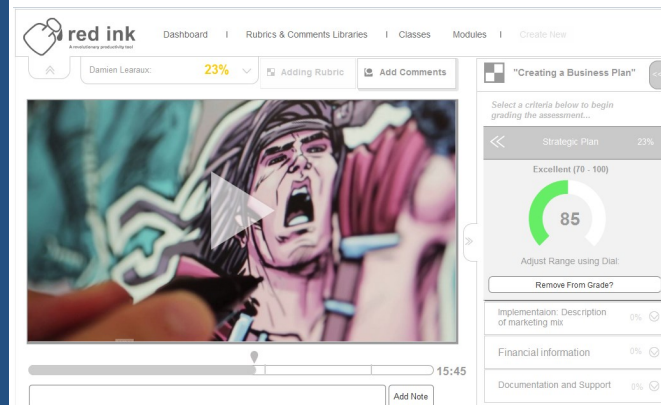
red ink
A revolutionary productivity tool

Dashboard | Rubrics & Comments Libraries | Classes Modules | Create New

Damien Learaux: 23%

Adding Rubric

Add Comments

"Creating a Business Plan"

Select a criteria below to begin grading the assessment...

Strategic Plan 23%

Excellent (70 - 100)

85

Adjust Range using Dial:

Remove From Grade?

Implementation: Description of marketing mix 0%

Financial information 0%

Documentation and Support 0%

15:45

Add Note